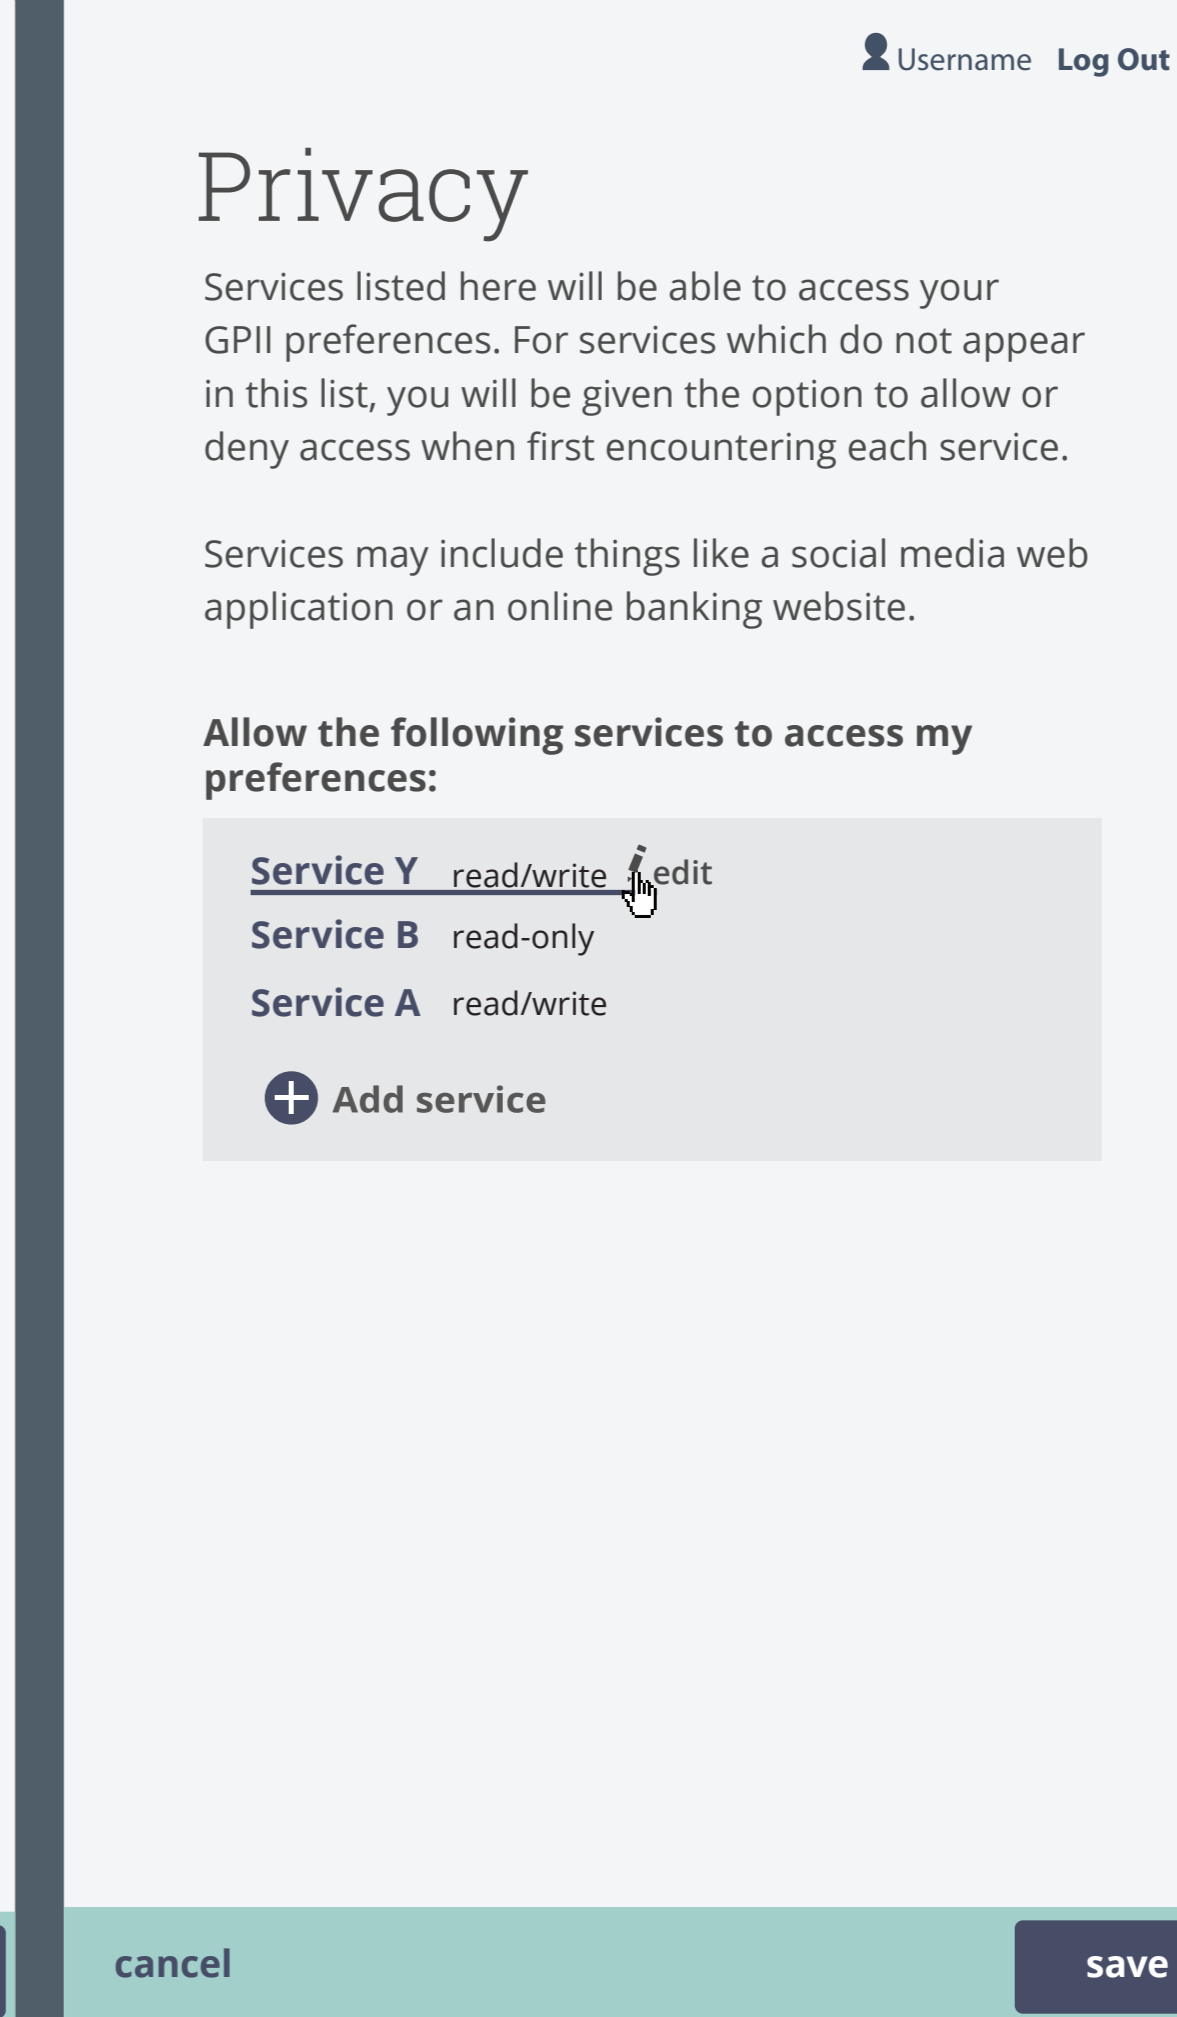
Username Log Out

Privacy

Services listed here will be able to access your GPII preferences. For services which do not appear in this list, you will be given the option to allow or deny access when first encountering each service.

Services may include things like a social media web application or an online banking website.

Allow the following services to access my preferences:

Service Y read/write edit
Service B read-only
Service A read/write

Add service

cancel save